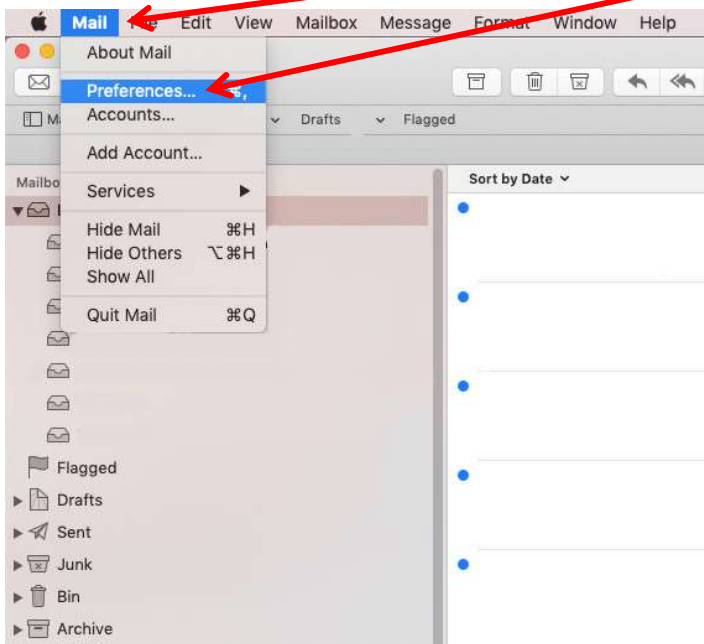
Mail File Edit View Mailbox Message Format Window Help

About Mail

Preferences... ⌘,
Accounts...

Add Account...

Services ▶

Hide Mail ⌘H
Hide Others ⌥⌘H
Show All

Quit Mail ⌘Q

Ma
Drafts
Flagged

Mailbo

Sort by Date

Flagged
Drafts
Sent
Junk
Bin
Archive